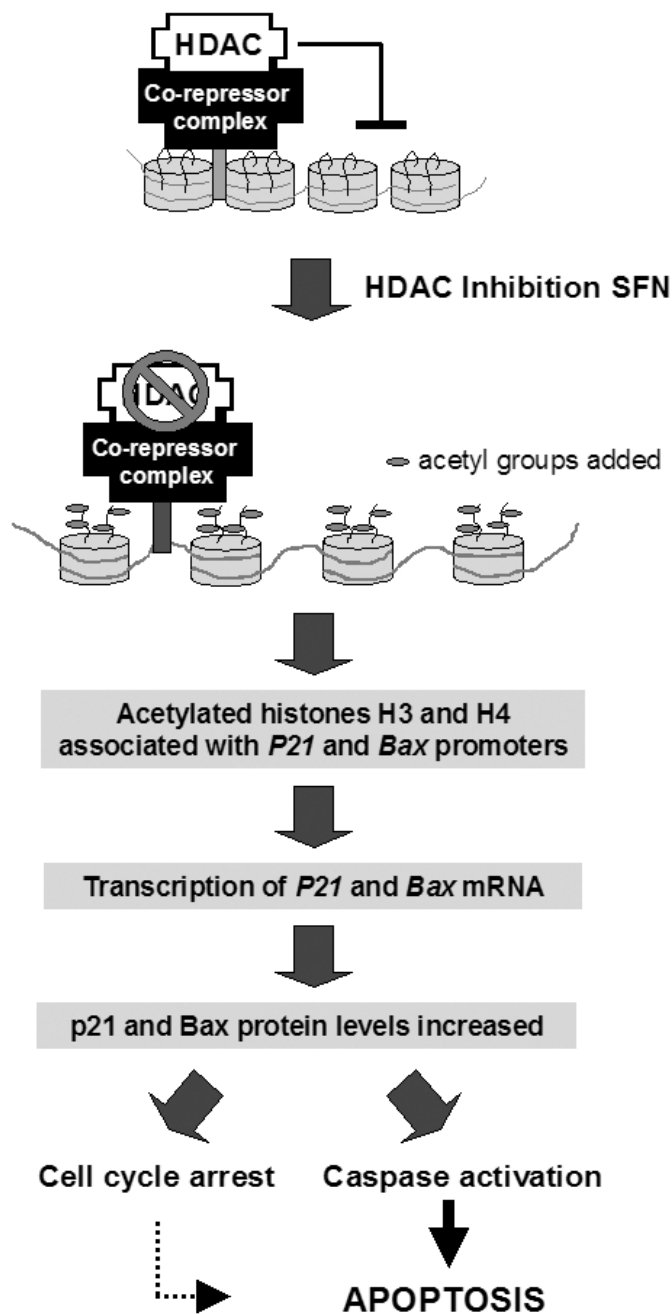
HDAC

Co-repressor complex

HDAC Inhibition SFN

HDAC

Co-repressor complex

acetyl groups added

Acetylated histones H3 and H4 associated with *P21* and *Bax* promoters

Transcription of *P21* and *Bax* mRNA

p21 and Bax protein levels increased

Cell cycle arrest

Caspase activation

APOPTOSIS